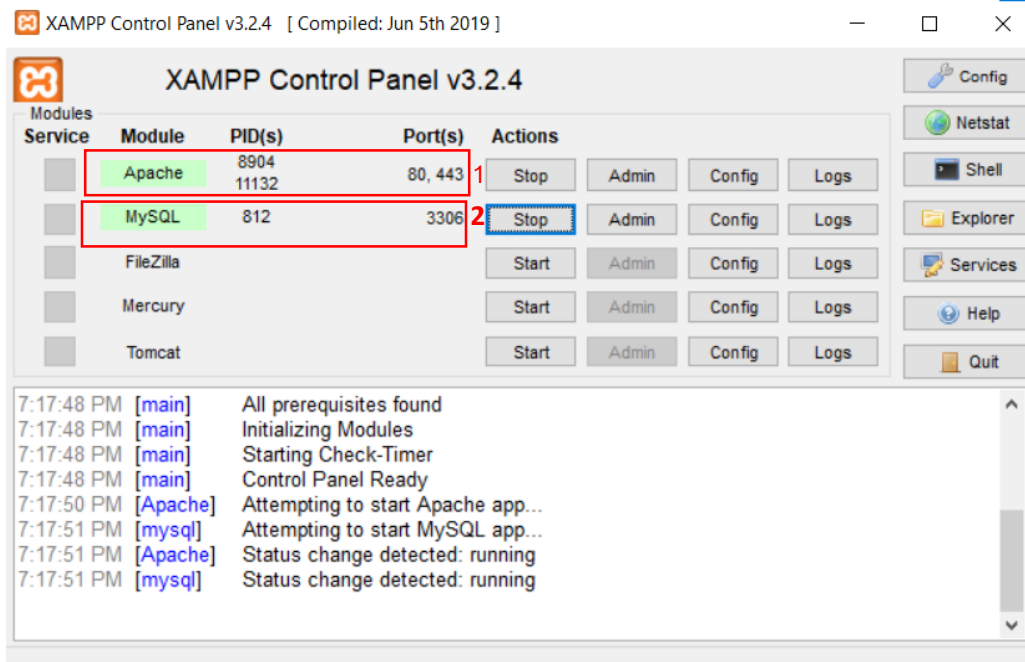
XAMPP Control Panel v3.2.4 [ Compiled: Jun 5th 2019 ]

XAMPP Control Panel v3.2.4

Modules

| Service | Module | PID(s) | Port(s) | Actions | | | |
|---|---|---|---|---|---|---|---|
| | Apache | 8904 11132 | 80, 443 | Stop | Admin | Config | Logs |
| | MySQL | 812 | 3306 | Stop | Admin | Config | Logs |
| | FileZilla | | | Start | Admin | Config | Logs |
| | Mercury | | | Start | Admin | Config | Logs |
| | Tomcat | | | Start | Admin | Config | Logs |

1
2

Config
Netstat
Shell
Explorer
Services
Help
Quit

7:17:48 PM [main] All prerequisites found
7:17:48 PM [main] Initializing Modules
7:17:48 PM [main] Starting Check-Timer
7:17:48 PM [main] Control Panel Ready
7:17:50 PM [Apache] Attempting to start Apache app...
7:17:51 PM [mysql] Attempting to start MySQL app...
7:17:51 PM [Apache] Status change detected: running
7:17:51 PM [mysql] Status change detected: running